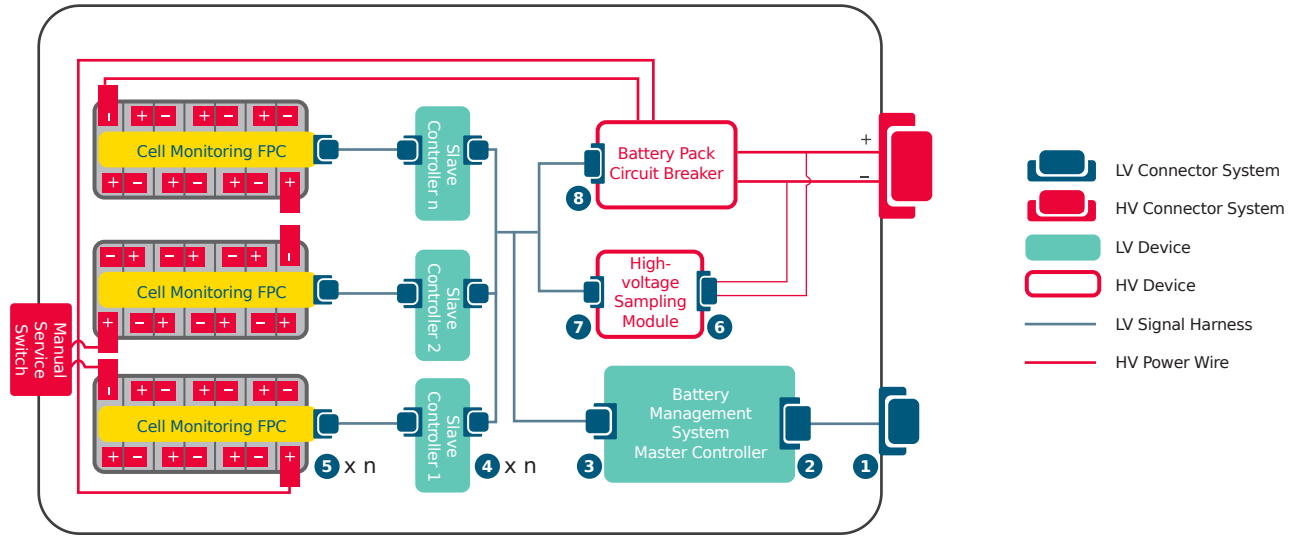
- + - + - + -
Cell Monitoring FPC
+ - + - + - +

- + - + - + -
Cell Monitoring FPC
+ - + - + - +

- + - + - + -
Cell Monitoring FPC
+ - + - + - +

Manual Service Switch

Slave Controller n

Slave Controller 2

Slave Controller 1

5 x n

4 x n

Battery Pack Circuit Breaker

8

High-voltage Sampling Module

7

6

Battery Management System Master Controller

3

2

1

+

-

LV Connector System

HV Connector System

LV Device

HV Device

LV Signal Harness

HV Power Wire